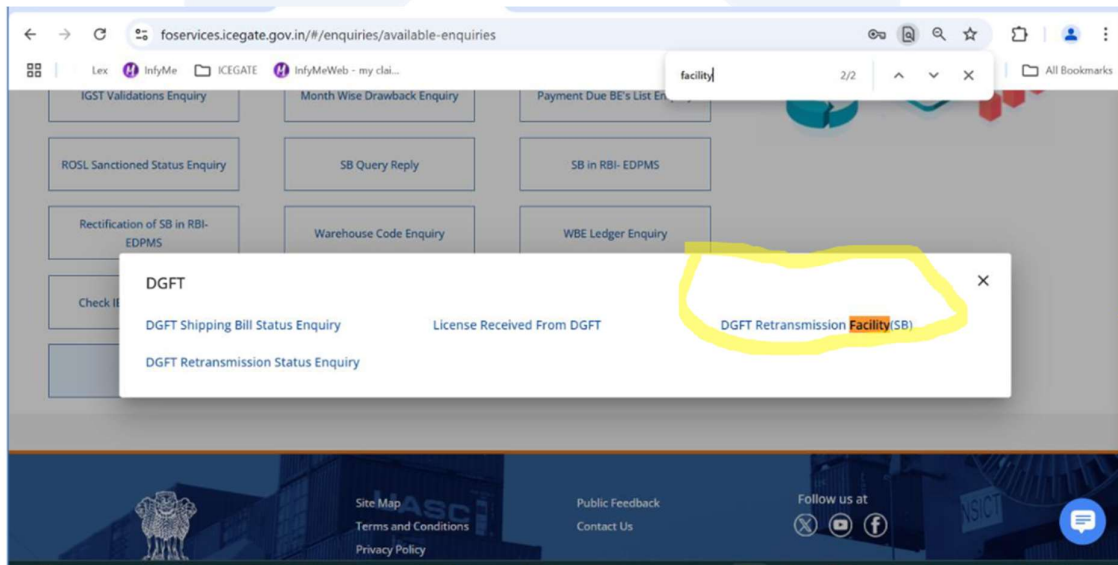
foservices.icegate.gov.in/#/enquiries/available-enquiries

Lex InfyMe ICEGATE InfyMeWeb - my clai...

facility 2/2

All Bookmarks

IGST Validations Enquiry

Month Wise Drawback Enquiry

Payment Due BE's List En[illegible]

ROSL Sanctioned Status Enquiry

SB Query Reply

SB in RBI- EDPMS

Rectification of SB in RBI-EDPMS

Warehouse Code Enquiry

WBE Ledger Enquiry

Check IE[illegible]

DGFT

DGFT Shipping Bill Status Enquiry

License Received From DGFT

DGFT Retransmission Facility(SB)

DGFT Retransmission Status Enquiry

Site Map

Terms and Conditions

Privacy Policy

Public Feedback

Contact Us

Follow us at